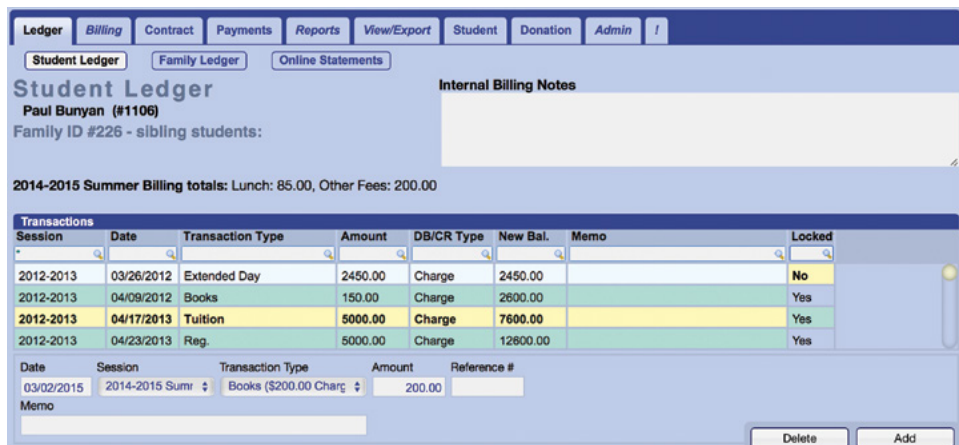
Ledger | Billing | Contract | Payments | Reports | View/Export | Student | Donation | Admin | !

Student Ledger | Family Ledger | Online Statements

Student Ledger
Paul Bunyan (#1106)
Family ID #226 - sibling students:

Internal Billing Notes

2014-2015 Summer Billing totals: Lunch: 85.00, Other Fees: 200.00

Transactions

| Session | Date | Transaction Type | Amount | DB/CR Type | New Bal. | Memo | Locked |
|---|---|---|---|---|---|---|---|
| * | | | | | | | |
| 2012-2013 | 03/26/2012 | Extended Day | 2450.00 | Charge | 2450.00 | | No |
| 2012-2013 | 04/09/2012 | Books | 150.00 | Charge | 2600.00 | | Yes |
| 2012-2013 | 04/17/2013 | Tuition | 5000.00 | Charge | 7600.00 | | Yes |
| 2012-2013 | 04/23/2013 | Reg. | 5000.00 | Charge | 12600.00 | | Yes |

Date: 03/02/2015
Session: 2014-2015 Sumr
Transaction Type: Books ($200.00 Charg
Amount: 200.00
Reference #
Memo

Delete | Add